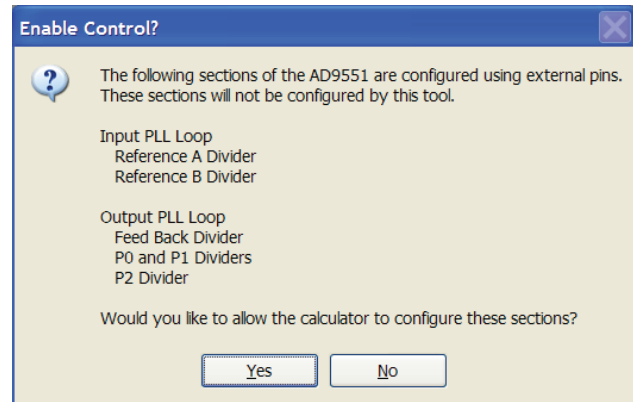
Enable Control?

The following sections of the AD9551 are configured using external pins. These sections will not be configured by this tool.

Input PLL Loop
Reference A Divider
Reference B Divider

Output PLL Loop
Feed Back Divider
P0 and P1 Dividers
P2 Divider

Would you like to allow the calculator to configure these sections?

Yes

No